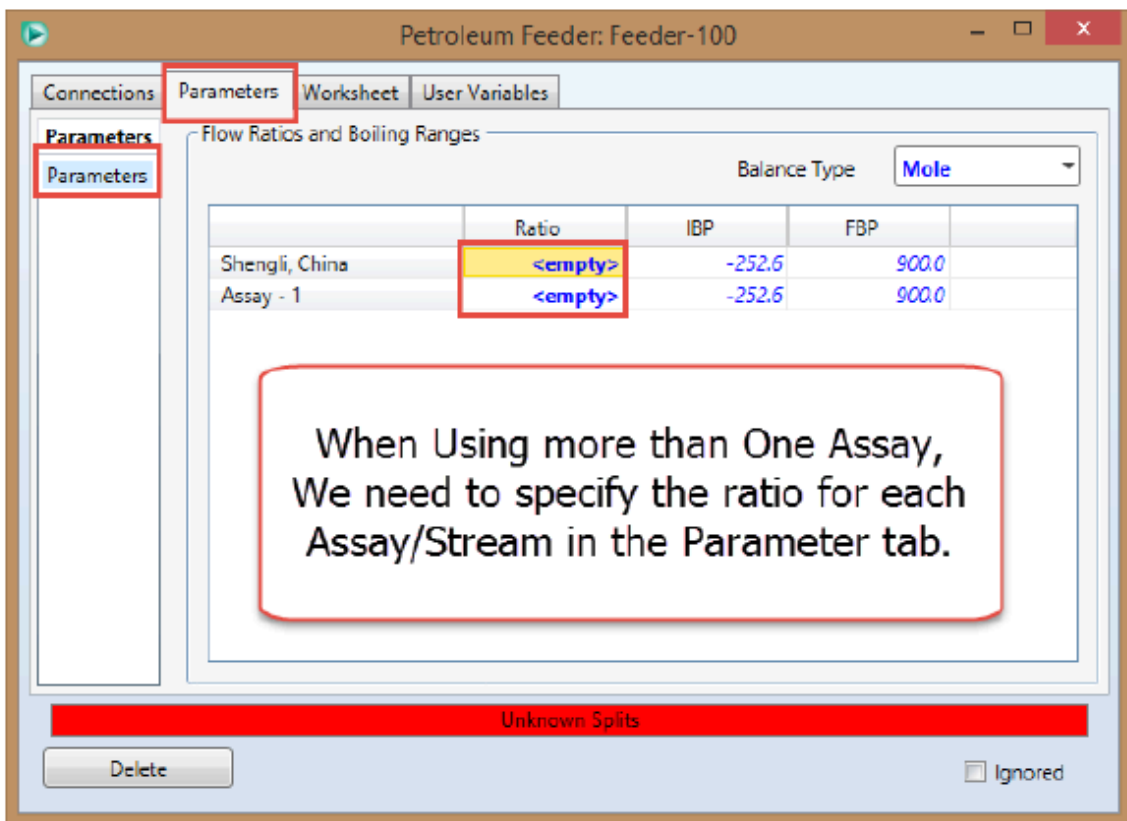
Petroleum Feeder: Feeder-100

Connections | Parameters | Worksheet | User Variables

Parameters

Parameters

Flow Ratios and Boiling Ranges

Balance Type Mole

| | Ratio | IBP | FBP | |
|---|---|---|---|---|
| Shengli, China | <empty> | -252.6 | 900.0 | |
| Assay - 1 | <empty> | -252.6 | 900.0 | |

When Using more than One Assay, We need to specify the ratio for each Assay/Stream in the Parameter tab.

Unknown Splits

Delete

Ignored